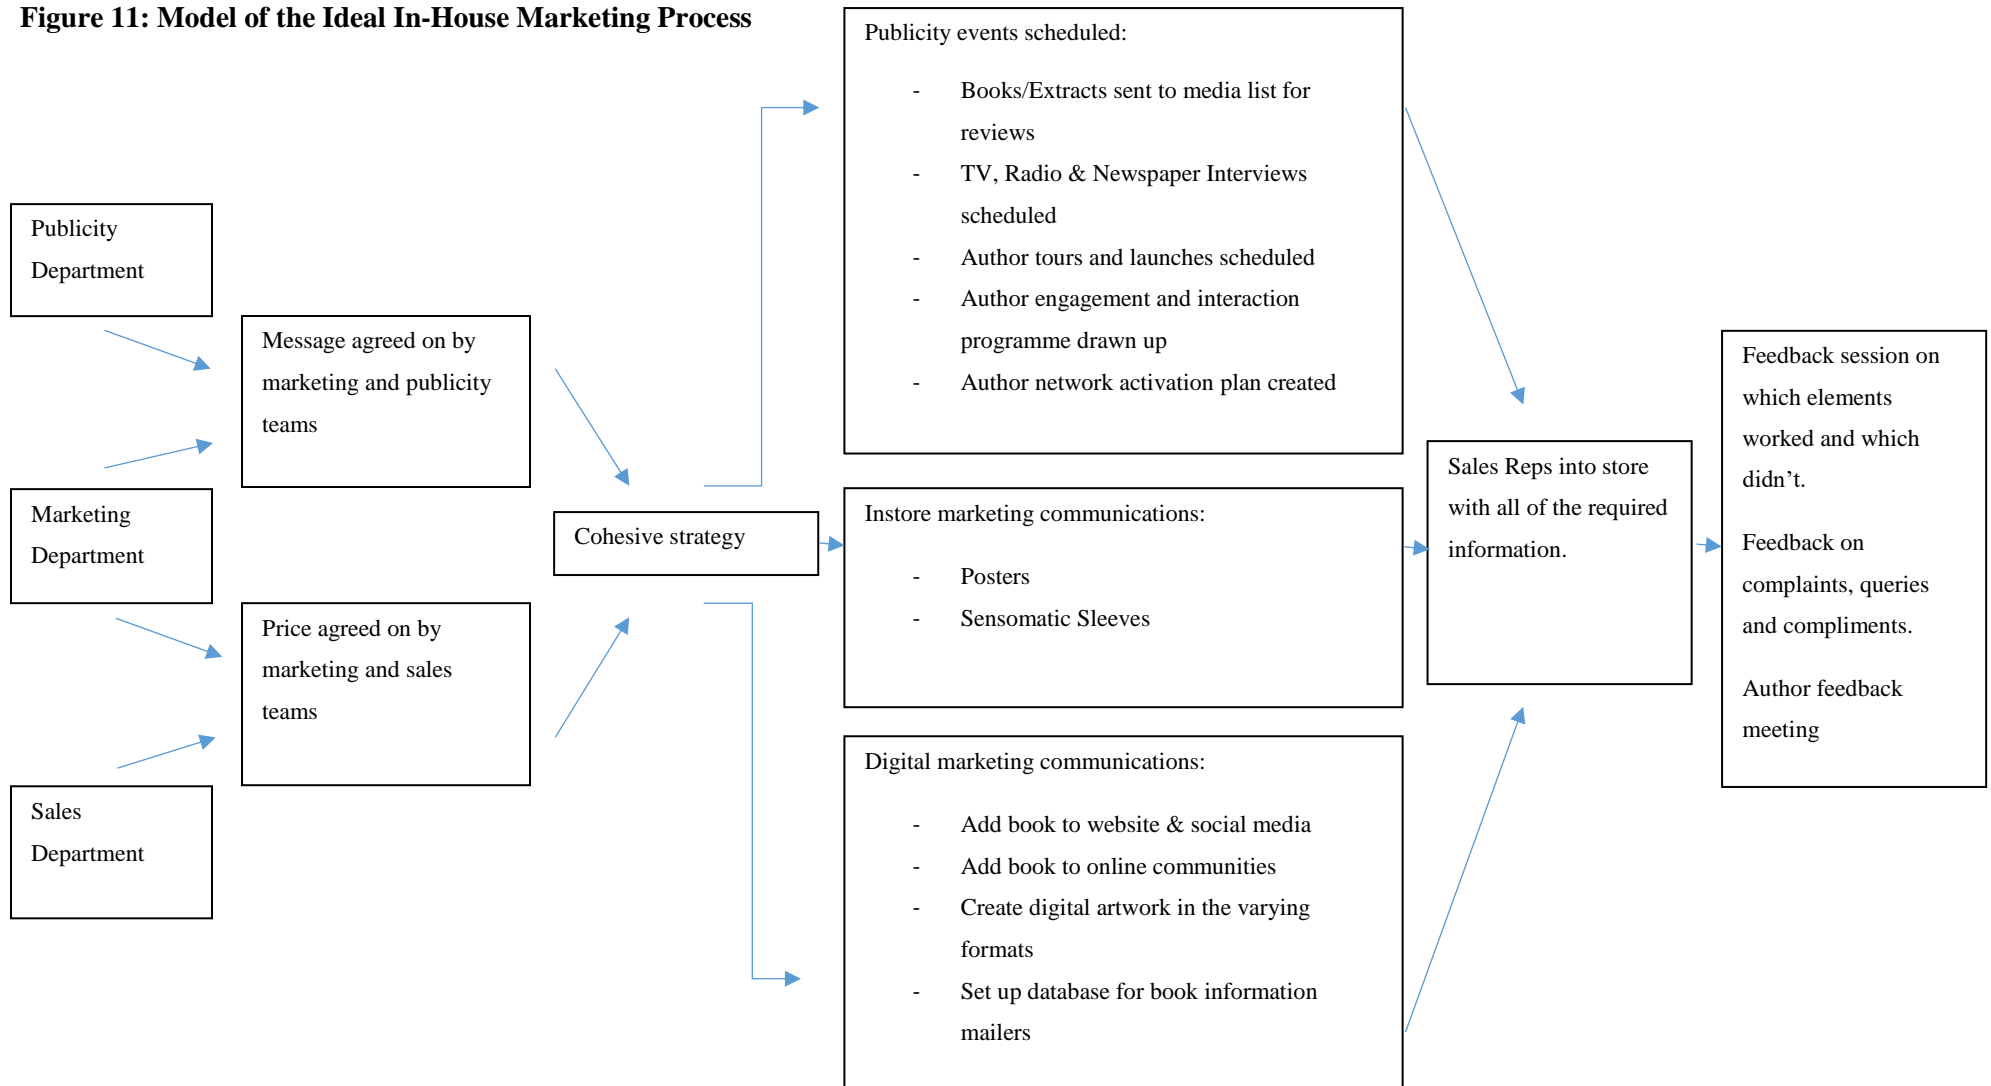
**Figure 11: Model of the Ideal In-House Marketing Process**

Publicity Department

Marketing Department

Sales Department

Message agreed on by marketing and publicity teams

Price agreed on by marketing and sales teams

Cohesive strategy

Publicity events scheduled:

- Books/Extracts sent to media list for reviews
- TV, Radio & Newspaper Interviews scheduled
- Author tours and launches scheduled
- Author engagement and interaction programme drawn up
- Author network activation plan created

Instore marketing communications:

- Posters
- Sensomatic Sleeves

Digital marketing communications:

- Add book to website & social media
- Add book to online communities
- Create digital artwork in the varying formats
- Set up database for book information mailers

Sales Reps into store with all of the required information.

Feedback session on which elements worked and which didn't.

Feedback on complaints, queries and compliments.

Author feedback meeting